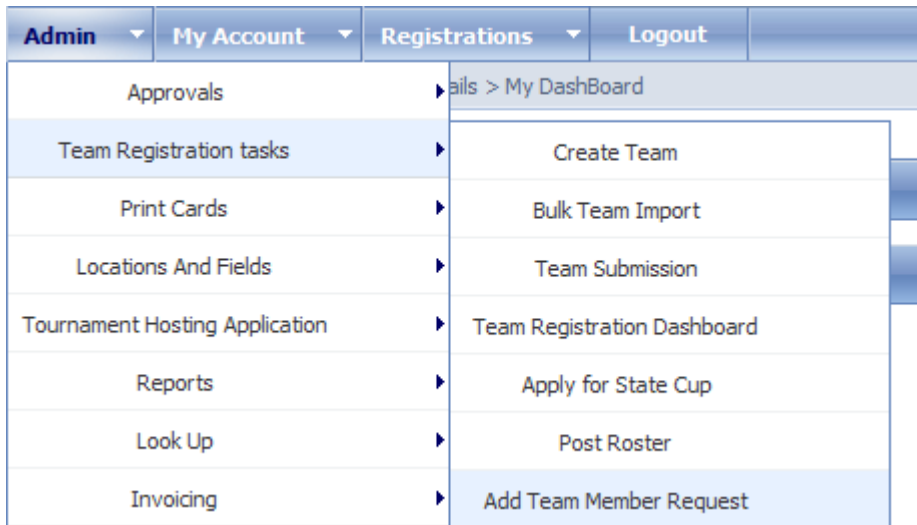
Admin My Account Registrations Logout

Approvals
Team Registration tasks
Print Cards
Locations And Fields
Tournament Hosting Application
Reports
Look Up
Invoicing

ails > My DashBoard

Create Team
Bulk Team Import
Team Submission
Team Registration Dashboard
Apply for State Cup
Post Roster
Add Team Member Request